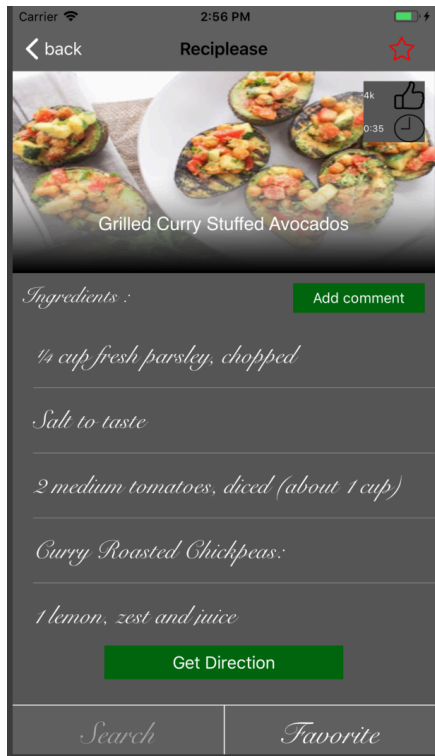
Carrier 2:56 PM

< back Reciplease

4k

0:35

Grilled Curry Stuffed Avocados

Ingredients :

Add comment

¼ cup fresh parsley, chopped

Salt to taste

2 medium tomatoes, diced (about 1 cup)

Curry Roasted Chickpeas:

1 lemon, zest and juice

Get Direction

Search

Favorite